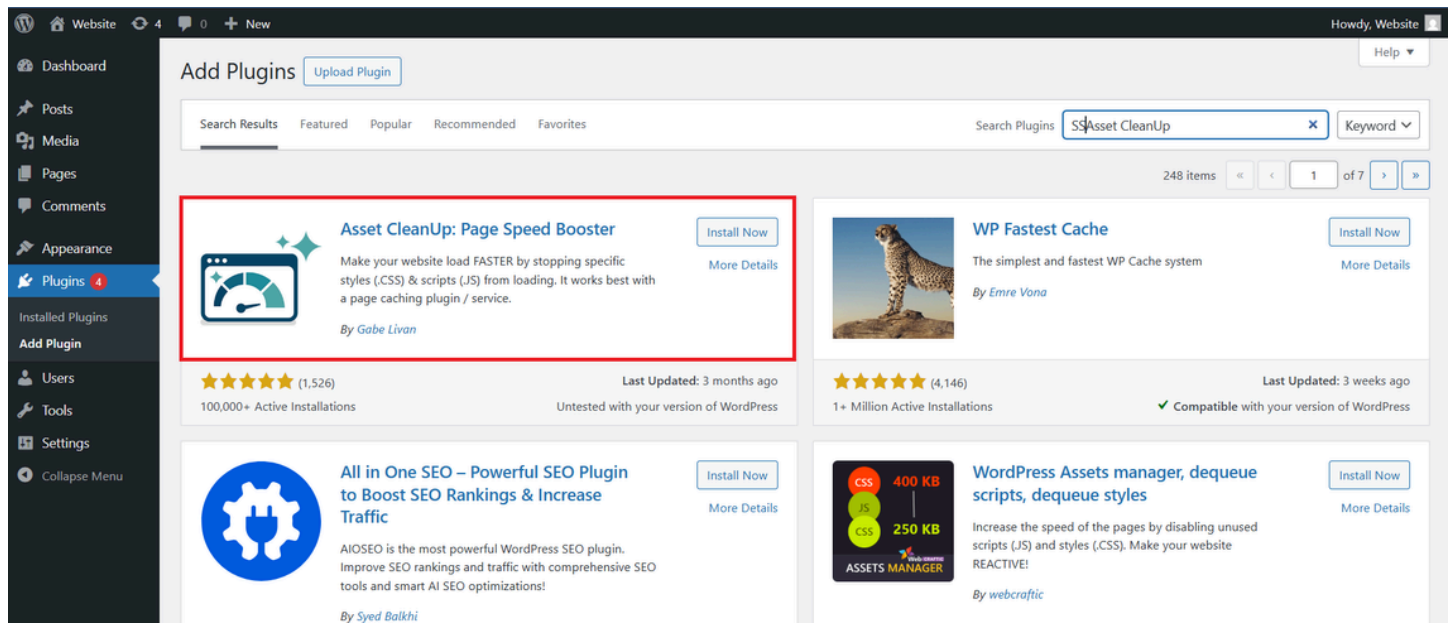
Website 4 0 New
Howdy, Website
Help ▾

Dashboard
Posts
Media
Pages
Comments
Appearance
Plugins 4
Installed Plugins
Add Plugin
Users
Tools
Settings
Collapse Menu

Add Plugins Upload Plugin

Search Results Featured Popular Recommended Favorites
Search Plugins SSAsset CleanUp × Keyword

248 items « ‹ 1 of 7 › »

Asset CleanUp: Page Speed Booster
Make your website load FASTER by stopping specific styles (.CSS) & scripts (.JS) from loading. It works best with a page caching plugin / service.
By Gabe Livan
Install Now
More Details
(1,526)
100,000+ Active Installations
Last Updated: 3 months ago
Untested with your version of WordPress

WP Fastest Cache
The simplest and fastest WP Cache system
By Emre Vona
Install Now
More Details
(4,146)
1+ Million Active Installations
Last Updated: 3 weeks ago
✓ Compatible with your version of WordPress

All in One SEO – Powerful SEO Plugin to Boost SEO Rankings & Increase Traffic
AIOSEO is the most powerful WordPress SEO plugin. Improve SEO rankings and traffic with comprehensive SEO tools and smart AI SEO optimizations!
By Syed Balkhi
Install Now
More Details

CSS 400 KB
JS
CSS 250 KB
ASSETS MANAGER
WordPress Assets manager, dequeue scripts, dequeue styles
Increase the speed of the pages by disabling unused scripts (.JS) and styles (.CSS). Make your website REACTIVE!
By webcraftic
Install Now
More Details